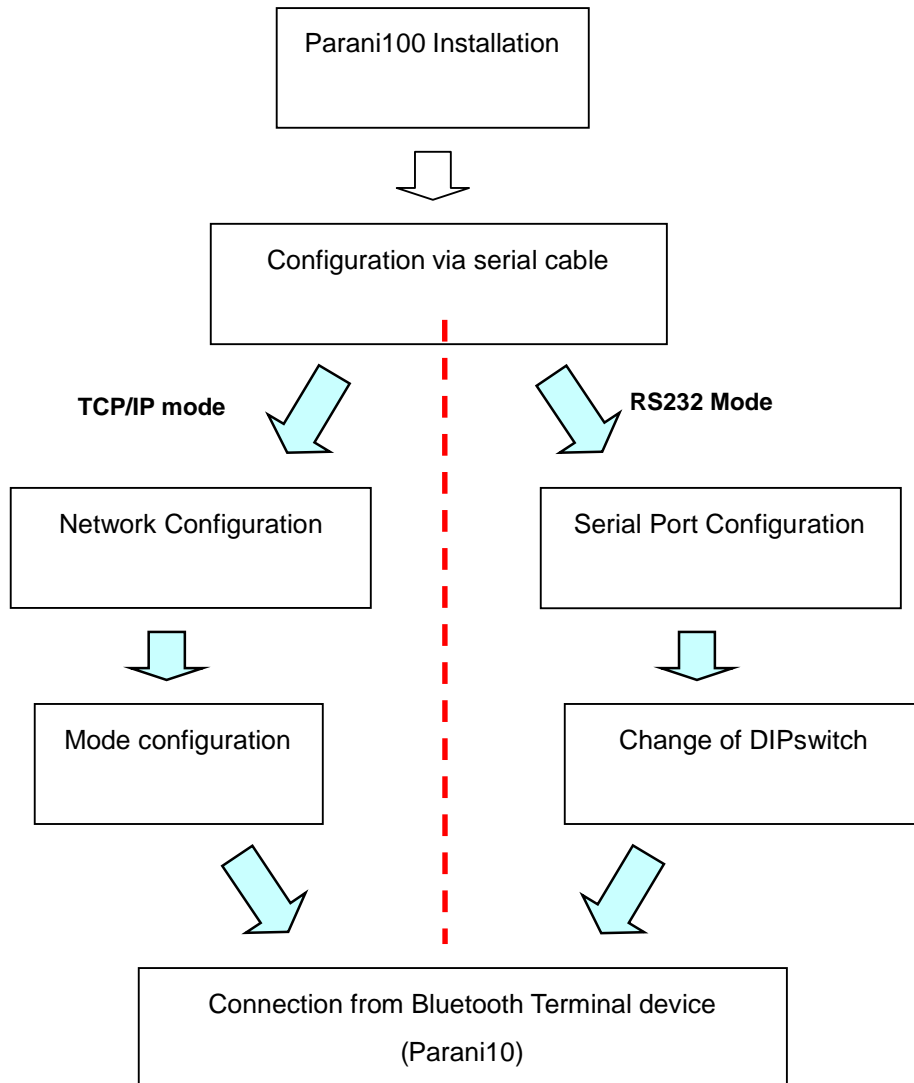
Parani100 Installation

Configuration via serial cable

TCP/IP mode

RS232 Mode

Network Configuration

Serial Port Configuration

Mode configuration

Change of DIPswitch

Connection from Bluetooth Terminal device
(Parani10)